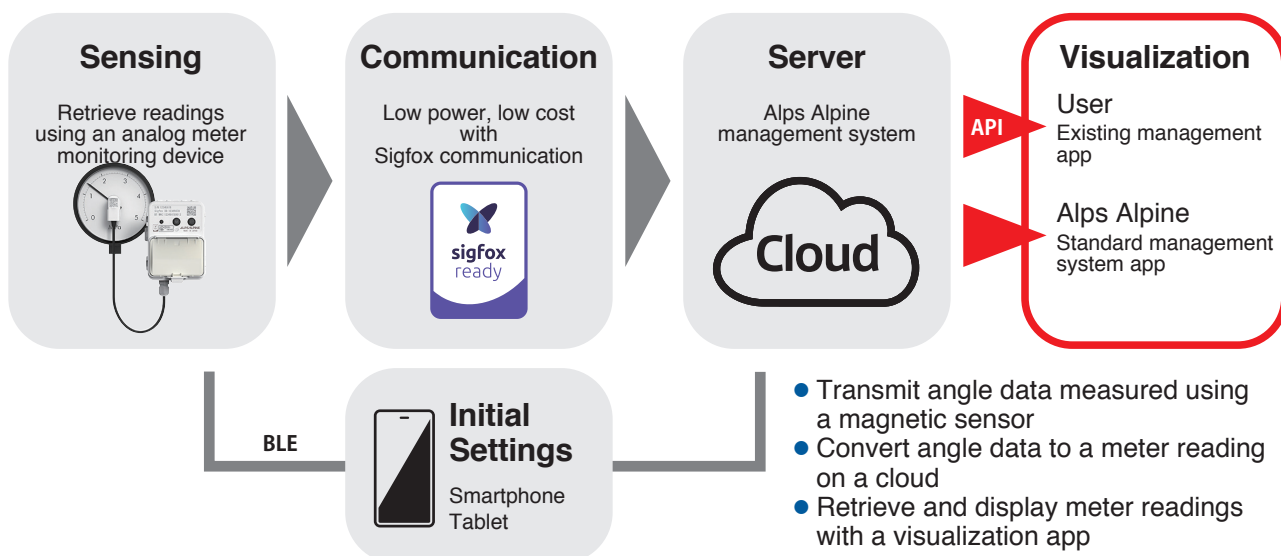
Sensing

Retrieve readings using an analog meter monitoring device

Communication

Low power, low cost with Sigfox communication

sigfox ready

Server

Alps Alpine management system

Cloud

Visualization

API

User
Existing management app

Alps Alpine
Standard management system app

BLE

Initial Settings

Smartphone
Tablet

● Transmit angle data measured using a magnetic sensor
● Convert angle data to a meter reading on a cloud
● Retrieve and display meter readings with a visualization app